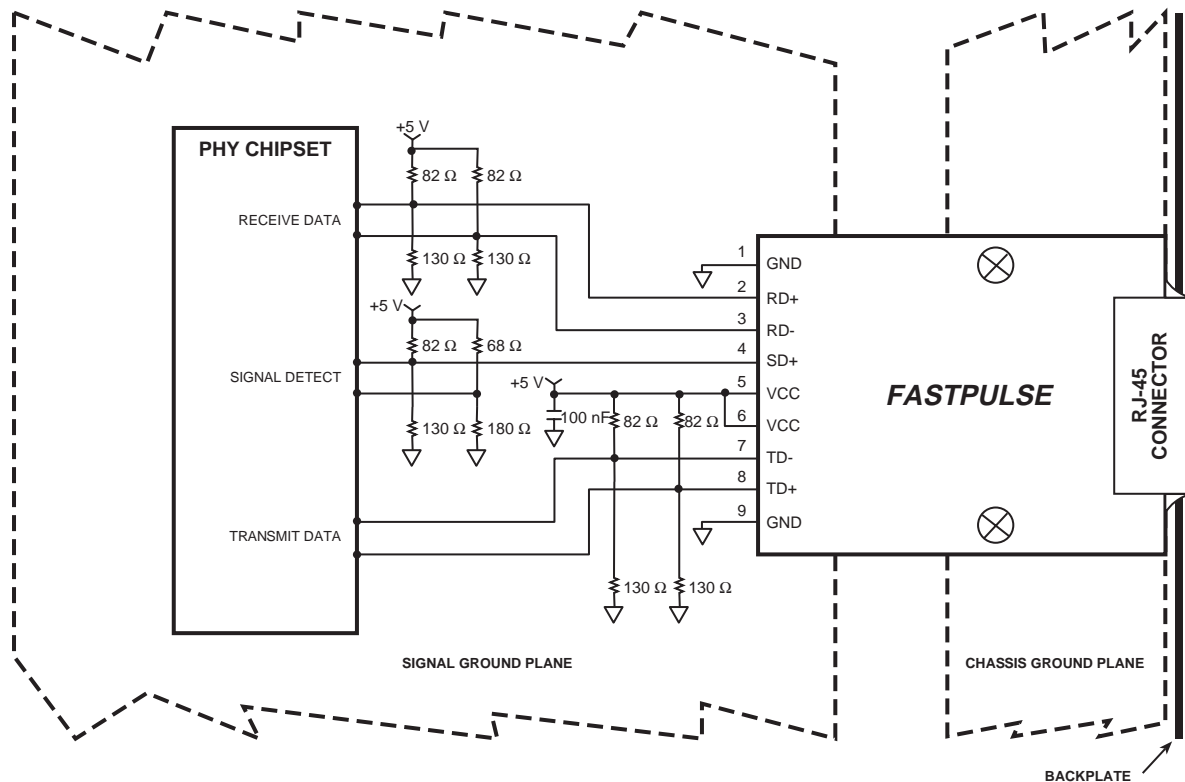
PHY CHIPSET

+5 V
82 Ω
82 Ω
RECEIVE DATA
130 Ω
130 Ω
+5 V
82 Ω
68 Ω
SIGNAL DETECT
130 Ω
180 Ω
+5 V
100 nF
82 Ω
82 Ω
TRANSMIT DATA
130 Ω
130 Ω

1 GND
2 RD+
3 RD-
4 SD+
5 VCC
6 VCC
7 TD-
8 TD+
9 GND

FASTPULSE

RJ-45 CONNECTOR

SIGNAL GROUND PLANE

CHASSIS GROUND PLANE

BACKPLATE